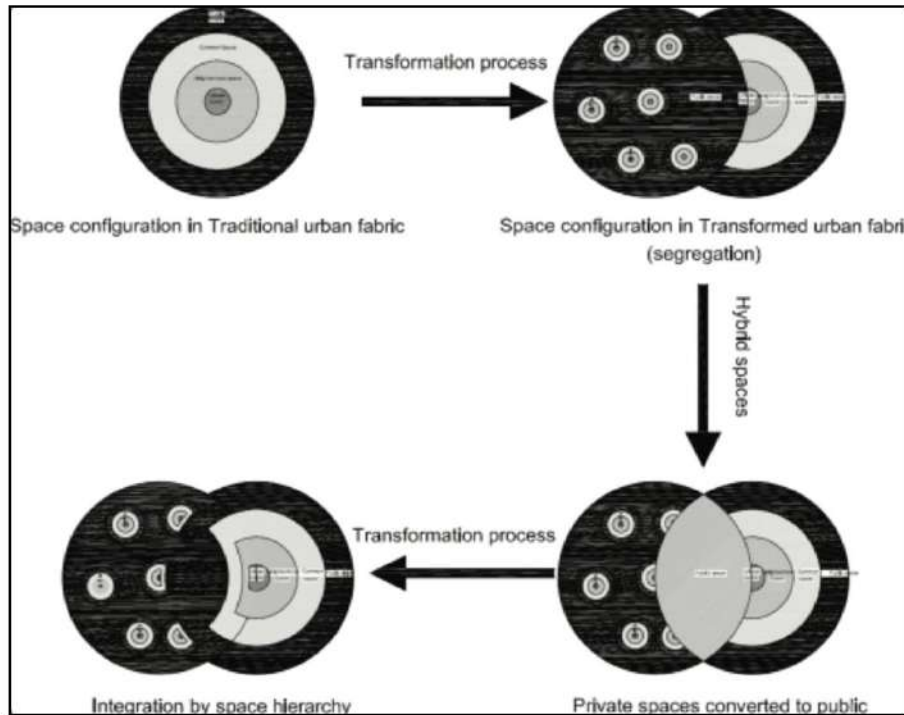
Transformation process

Space configuration in Traditional urban fabric

Space configuration in Transformed urban fabri (segregation)

Hybrid spaces

Transformation process

Integration by space hierarchy

Private spaces converted to public